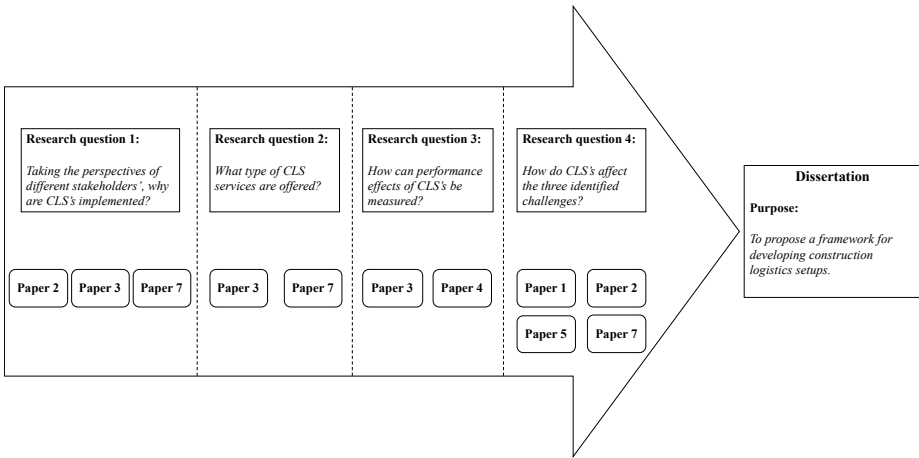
Research question 1:

Taking the perspectives of different stakeholders', why are CLS's implemented?

Paper 2 Paper 3 Paper 7

Research question 2:

What type of CLS services are offered?

Paper 3 Paper 7

Research question 3:

How can performance effects of CLS's be measured?

Paper 3 Paper 4

Research question 4:

How do CLS's affect the three identified challenges?

Paper 1 Paper 2

Paper 5 Paper 7

Dissertation

Purpose:

To propose a framework for developing construction logistics setups.